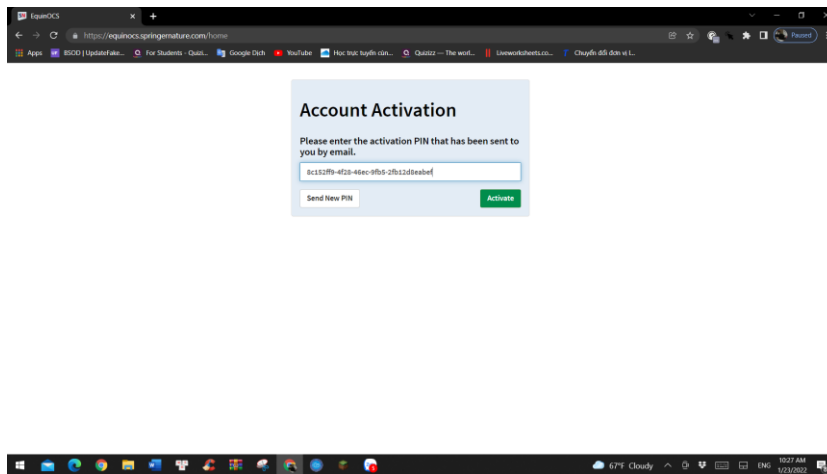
EquinOCS
https://equinocs.springernature.com/home
Paused
Apps BSOD | UpdateFake... For Students - Quizi... Google Dịch YouTube Học trực tuyến cùn... Quizizz — The worl... Liveworksheets.co... Chuyển đổi đơn vị ...

Account Activation

Please enter the activation PIN that has been sent to you by email.

8c152ff9-4f28-46ec-9fb5-2fb12d8eabef

Send New PIN

Activate

67°F Cloudy ENG 10:27 AM 1/23/2022